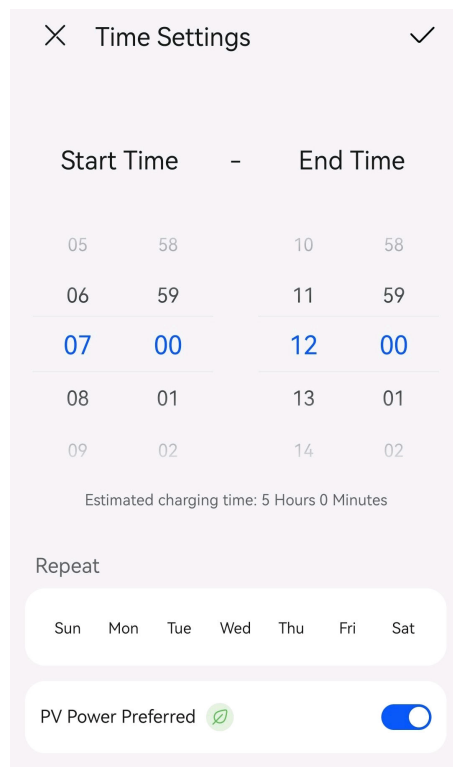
Time Settings

Start Time - End Time

| 05 | 58 | 10 | 58 |
|---|---|---|---|
| 06 | 59 | 11 | 59 |
| 07 | 00 | 12 | 00 |
| 08 | 01 | 13 | 01 |
| 09 | 02 | 14 | 02 |

Estimated charging time: 5 Hours 0 Minutes

Repeat

Sun Mon Tue Wed Thu Fri Sat

PV Power Preferred